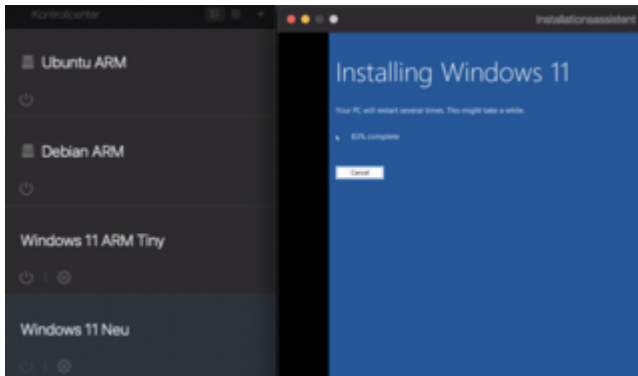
Kontrollcenter

Ubuntu ARM

Debian ARM

Windows 11 ARM Tiny

Windows 11 Neu

Installationsassistent

Installing Windows 11

Your PC will restart several times. This might take a while.

83% complete

Cancel